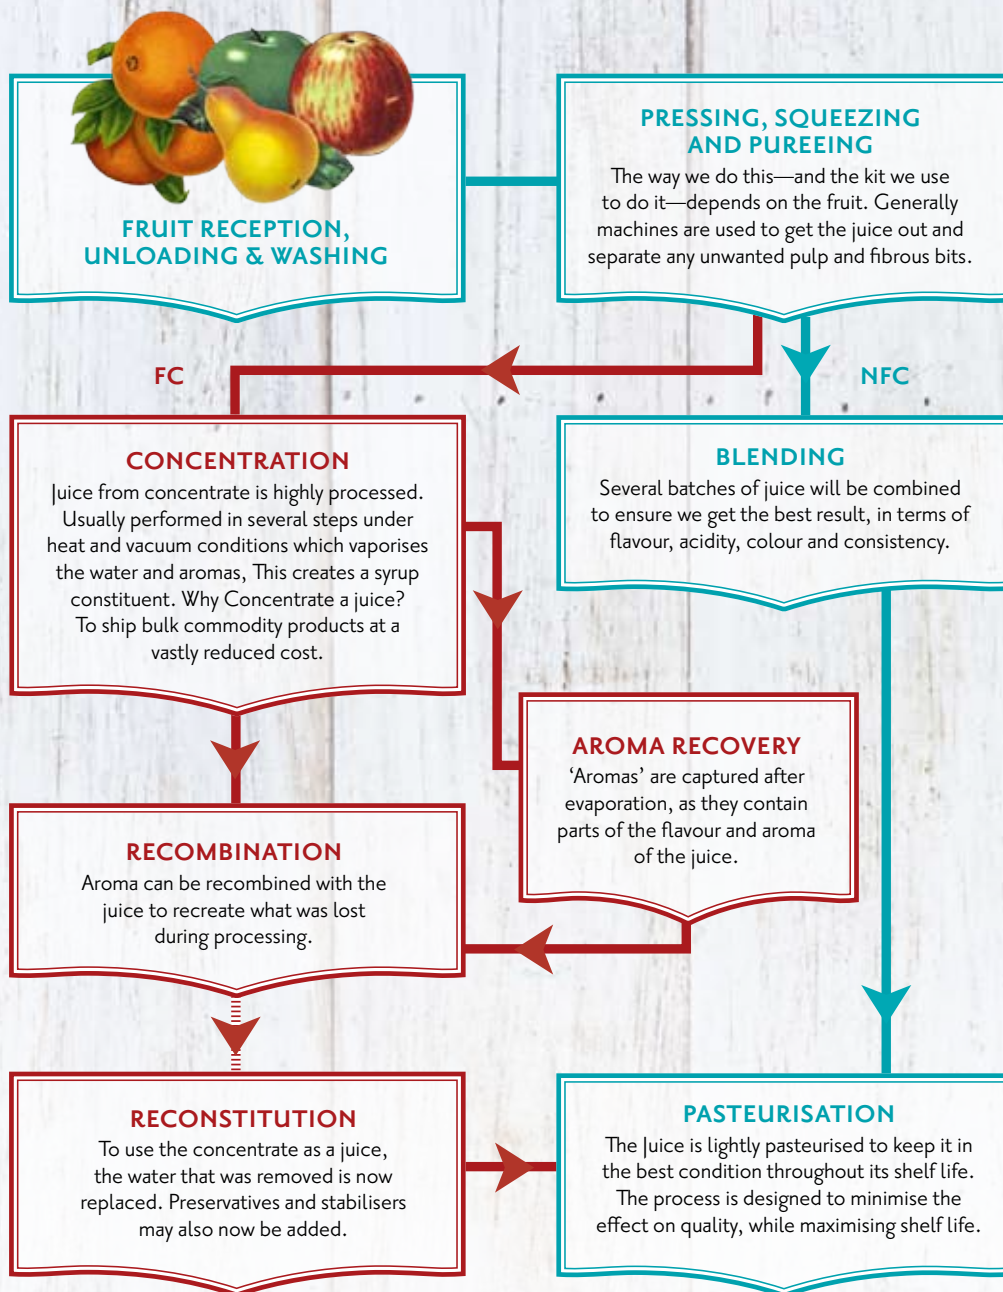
FRUIT RECEPTION, UNLOADING & WASHING

PRESSING, SQUEEZING AND PUREEING
The way we do this—and the kit we use to do it—depends on the fruit. Generally machines are used to get the juice out and separate any unwanted pulp and fibrous bits.

FC

NFC

CONCENTRATION
Juice from concentrate is highly processed. Usually performed in several steps under heat and vacuum conditions which vaporises the water and aromas, This creates a syrup constituent. Why Concentrate a juice? To ship bulk commodity products at a vastly reduced cost.

BLENDING
Several batches of juice will be combined to ensure we get the best result, in terms of flavour, acidity, colour and consistency.

AROMA RECOVERY
'Aromas' are captured after evaporation, as they contain parts of the flavour and aroma of the juice.

RECOMBINATION
Aroma can be recombined with the juice to recreate what was lost during processing.

RECONSTITUTION
To use the concentrate as a juice, the water that was removed is now replaced. Preservatives and stabilisers may also now be added.

PASTEURISATION
The Juice is lightly pasteurised to keep it in the best condition throughout its shelf life. The process is designed to minimise the effect on quality, while maximising shelf life.